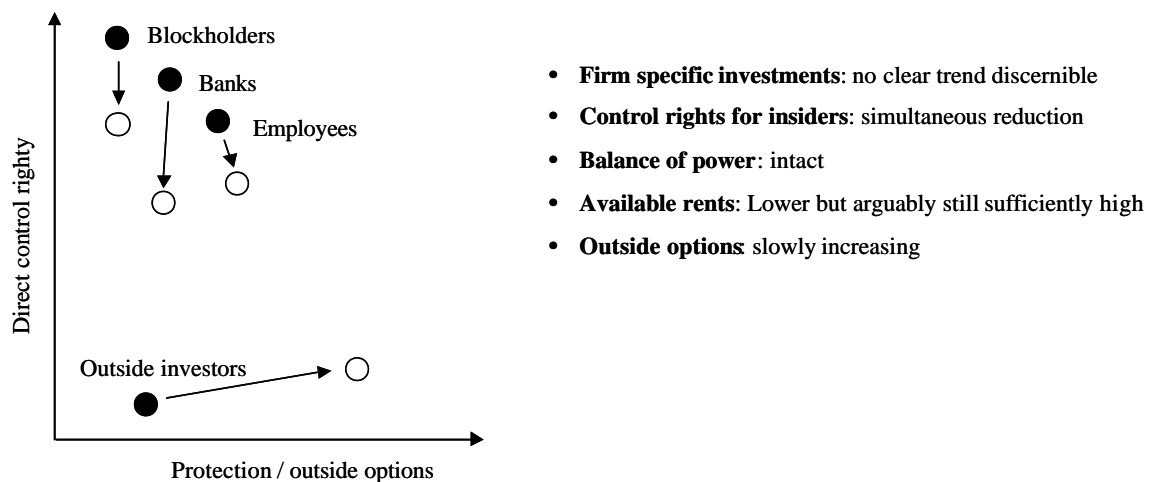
Direct control righty

Blockholders

Banks

Employees

Outside investors

Protection / outside options

- **Firm specific investments**: no clear trend discernible
- **Control rights for insiders**: simultaneous reduction
- **Balance of power**: intact
- **Available rents**: Lower but arguably still sufficiently high
- **Outside options**: slowly increasing